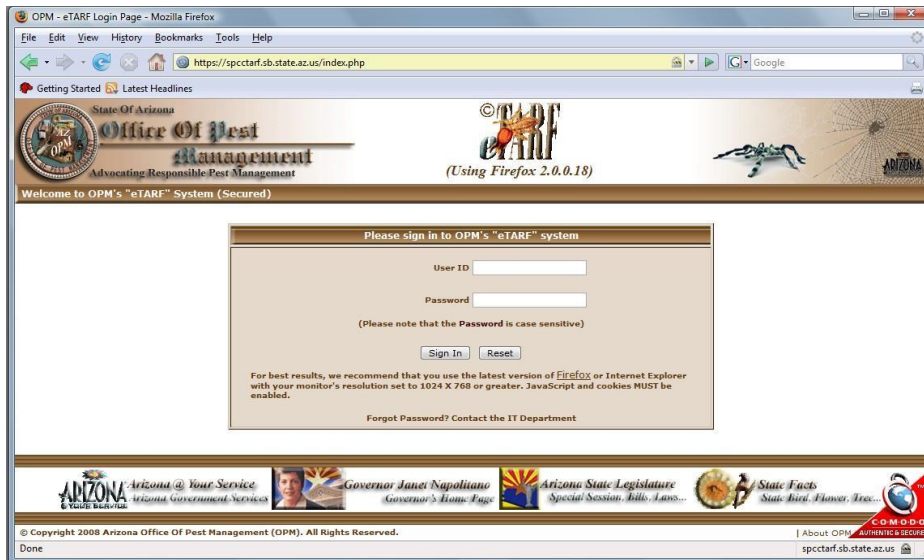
OPM - eTARF Login Page - Mozilla Firefox

File Edit View History Bookmarks Tools Help

https://spcctarf.sb.state.az.us/index.php

Google

Getting Started Latest Headlines

State Of Arizona
Office Of Pest Management
Advocating Responsible Pest Management

©eTARF
(Using Firefox 2.0.0.18)

ARIZONA

Welcome to OPM's "eTARF" System (Secured)

Please sign in to OPM's "eTARF" system

User ID

Password

(Please note that the Password is case sensitive)

Sign In Reset

For best results, we recommend that you use the latest version of Firefox or Internet Explorer with your monitor's resolution set to 1024 X 768 or greater. JavaScript and cookies MUST be enabled.

Forgot Password? Contact the IT Department

ARIZONA
Arizona @ Your Service
Arizona Government Services

Governor Janet Napolitano
Governor's Home Page

Arizona State Legislature
Special Session, Bills, Laws...

State Facts
State Bird, Flower, Tree...

© Copyright 2008 Arizona Office Of Pest Management (OPM). All Rights Reserved.

| About OPM

COMODO
AUTHENTIC & SECURE

Done

spcctarf.sb.state.az.us